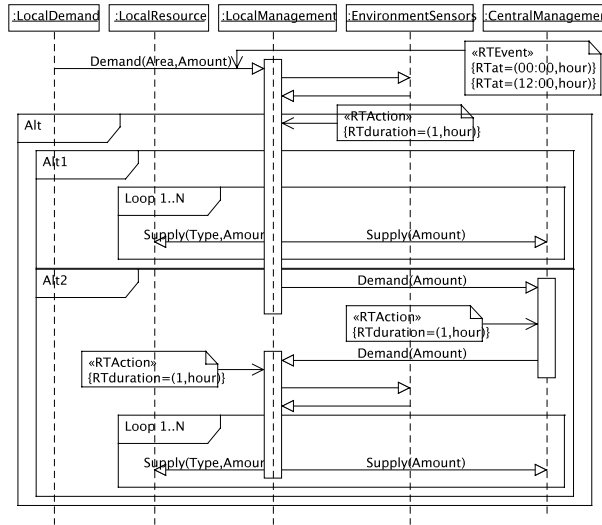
:LocalDemand
:LocalResource
:LocalManagement
:EnvironmentSensors
:CentralManageme

«RTEvent»
{RTat=(00:00,hour)}
{RTat=(12:00,hour)}

Demand(Area,Amount)

Alt

«RTAction»
{RTduration=(1,hour)}

Alt1

Loop 1..N

Supply(Type,Amour

Supply(Amount)

Alt2

Demand(Amount)

«RTAction»
{RTduration=(1,hour)}

«RTAction»
{RTduration=(1,hour)}

Demand(Amount)

Loop 1..N

Supply(Type,Amour

Supply(Amount)